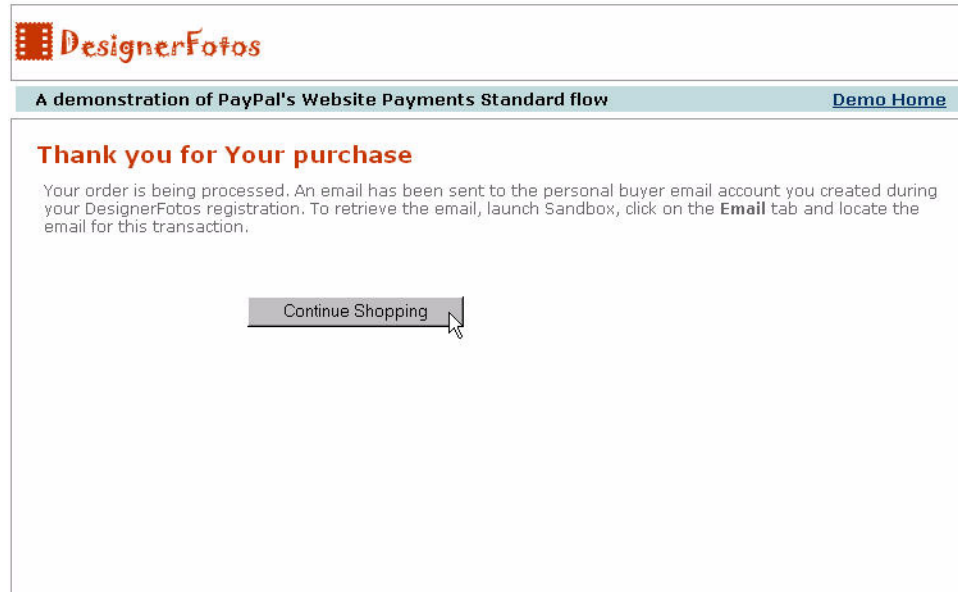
DesignerFotos

A demonstration of PayPal's Website Payments Standard flow

Demo Home

Thank you for Your purchase

Your order is being processed. An email has been sent to the personal buyer email account you created during your DesignerFotos registration. To retrieve the email, launch Sandbox, click on the **Email** tab and locate the email for this transaction.

Continue Shopping